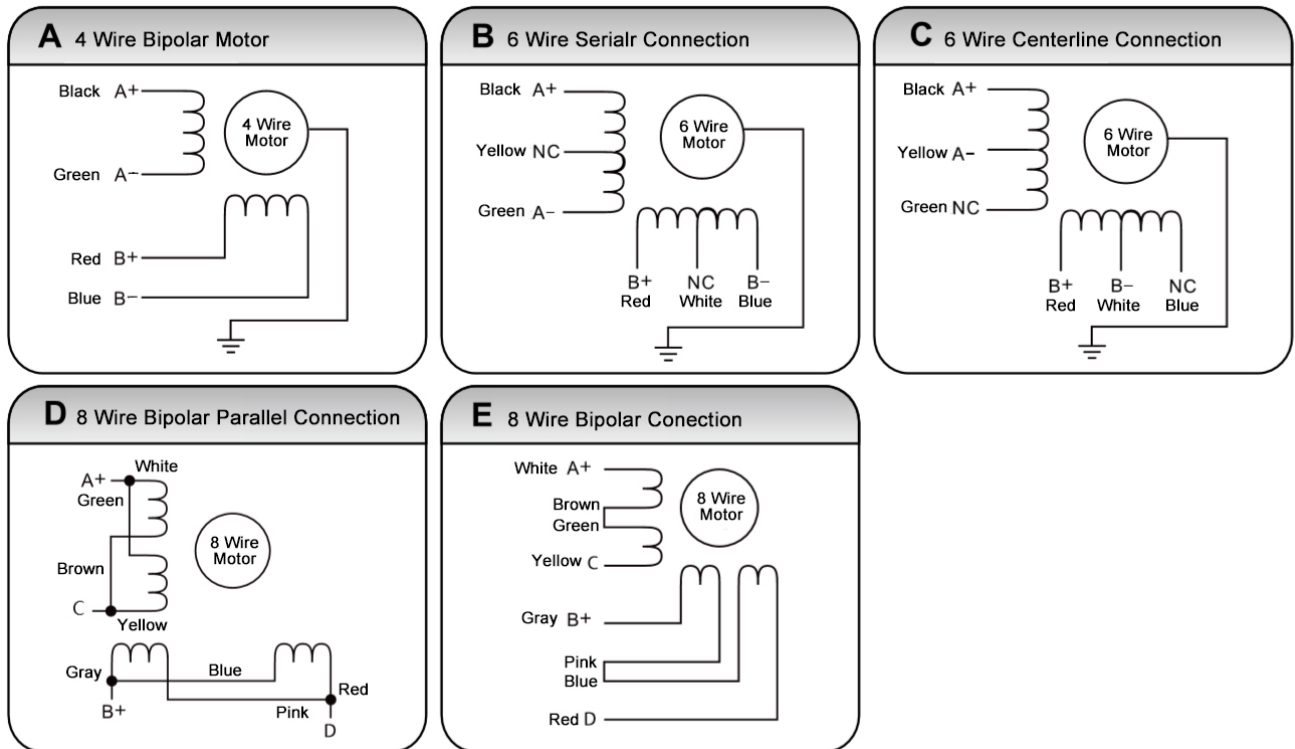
A 4 Wire Bipolar Motor

Black A+

4 Wire Motor

Green A−

Red B+

Blue B−

B 6 Wire Serialr Connection

Black A+

6 Wire Motor

Yellow NC

Green A−

B+ Red

NC White

B− Blue

C 6 Wire Centerline Connection

Black A+

6 Wire Motor

Yellow A−

Green NC

B+ Red

B− White

NC Blue

D 8 Wire Bipolar Parallel Connection

A+

White

Green

8 Wire Motor

Brown

C

Yellow

Gray

Blue

Red

B+

Pink

D

E 8 Wire Bipolar Conection

White A+

8 Wire Motor

Brown

Green

Yellow C

Gray B+

Pink

Blue

Red D